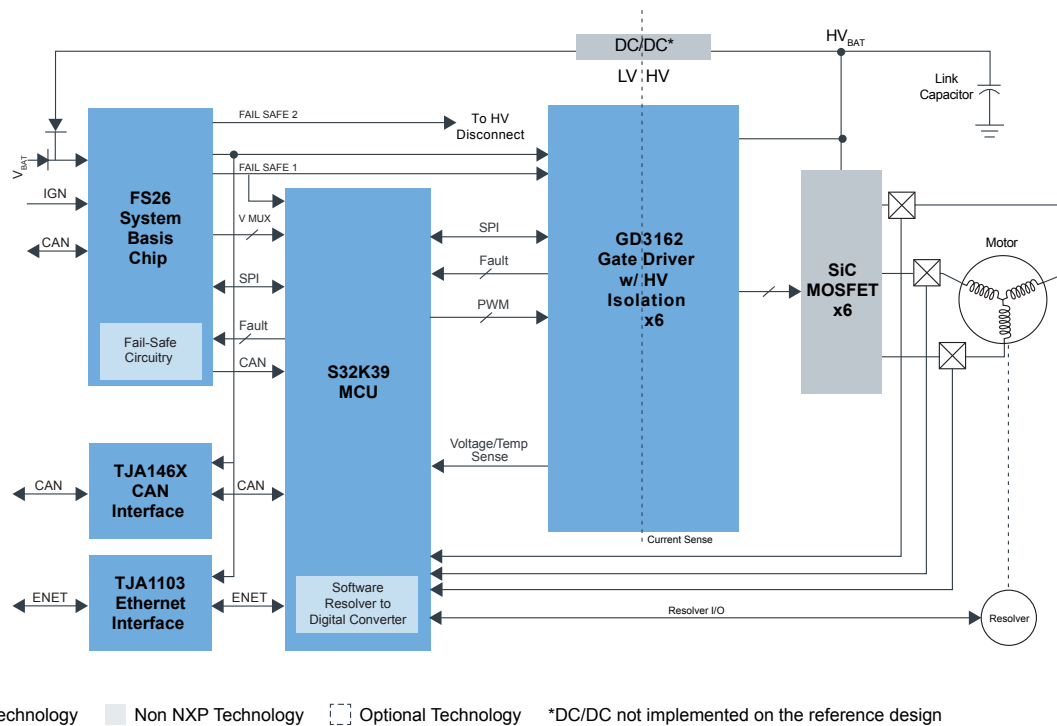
DC/DC*

LV HV

$HV_{BAT}$

Link Capacitor

$V_{BAT}$

IGN

CAN

FS26 System Basis Chip

Fail-Safe Circuitry

FAIL SAFE 2

To HV Disconnect

FAIL SAFE 1

V MUX

SPI

Fault

CAN

S32K39 MCU

Software Resolver to Digital Converter

SPI

Fault

PWM

Voltage/Temp Sense

GD3162 Gate Driver w/ HV Isolation x6

SiC MOSFET x6

Motor

Current Sense

TJA146X CAN Interface

CAN

CAN

TJA1103 Ethernet Interface

ENET

ENET

Resolver I/O

Resolver

echnology Non NXP Technology Optional Technology *DC/DC not implemented on the reference design